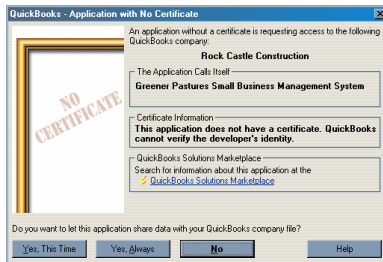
QuickBooks - Application with No Certificate

NO CERTIFICATE

An application without a certificate is requesting access to the following QuickBooks company:

Rock Castle Construction

The Application Calls Itself

Greener Pastures Small Business Management System

Certificate Information

This application does not have a certificate. QuickBooks cannot verify the developer's identity.

QuickBooks Solutions Marketplace

Search for information about this application at the

QuickBooks Solutions Marketplace

Do you want to let this application share data with your QuickBooks company file?

Yes, This Time

Yes, Always

No

Help